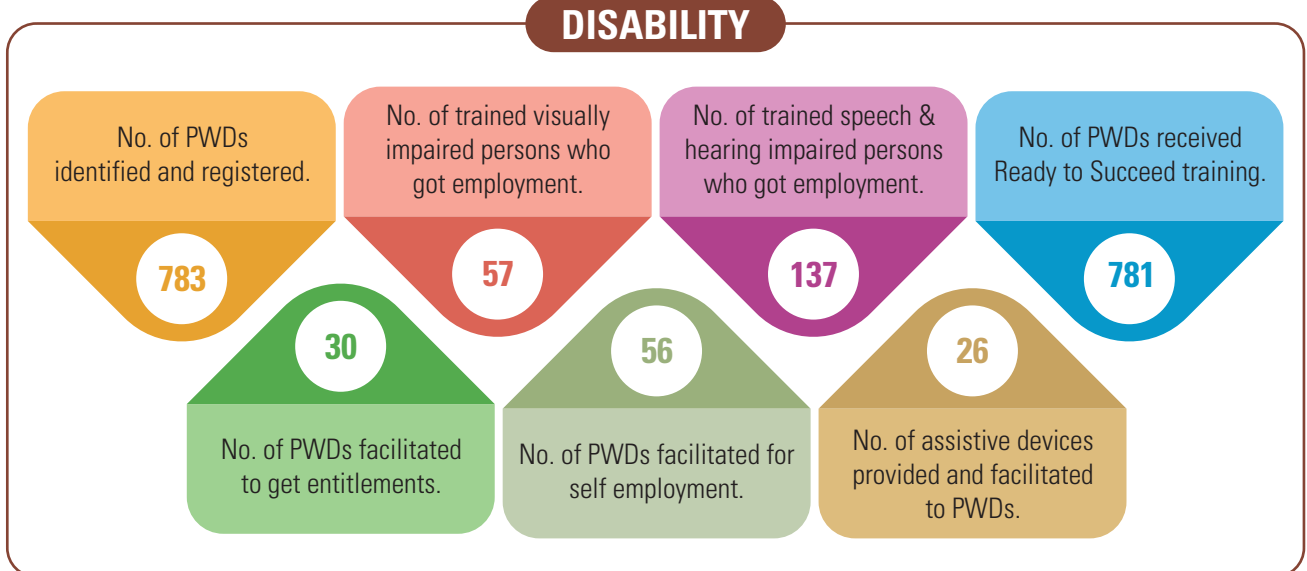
DISABILITY

No. of PWDs identified and registered.

783

No. of trained visually impaired persons who got employment.

57

No. of trained speech & hearing impaired persons who got employment.

137

No. of PWDs received Ready to Succeed training.

781

30

No. of PWDs facilitated to get entitlements.

56

No. of PWDs facilitated for self employment.

26

No. of assistive devices provided and facilitated to PWDs.